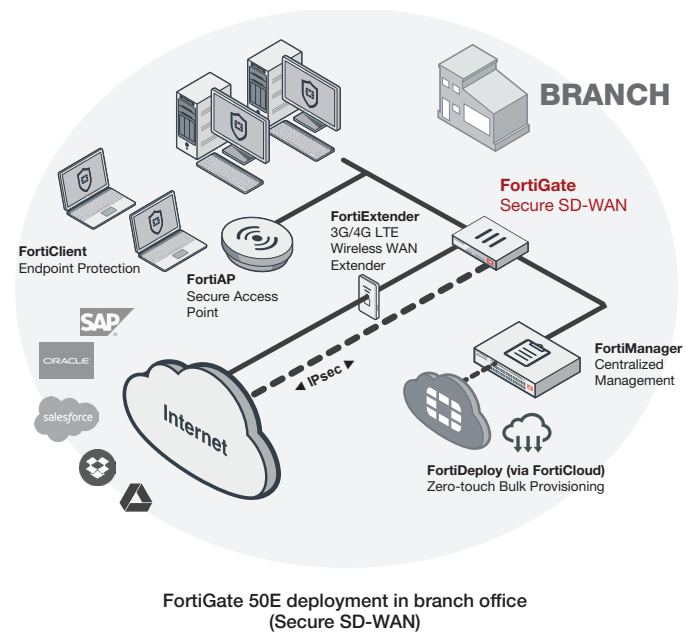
BRANCH

FortiGate
Secure SD-WAN

FortiExtender
3G/4G LTE
Wireless WAN
Extender

FortiClient
Endpoint Protection

FortiAP
Secure Access
Point

SAP

ORACLE

salesforce

Internet

IPsec

FortiManager
Centralized
Management

FortiDeploy (via FortiCloud)
Zero-touch Bulk Provisioning

FortiGate 50E deployment in branch office
(Secure SD-WAN)